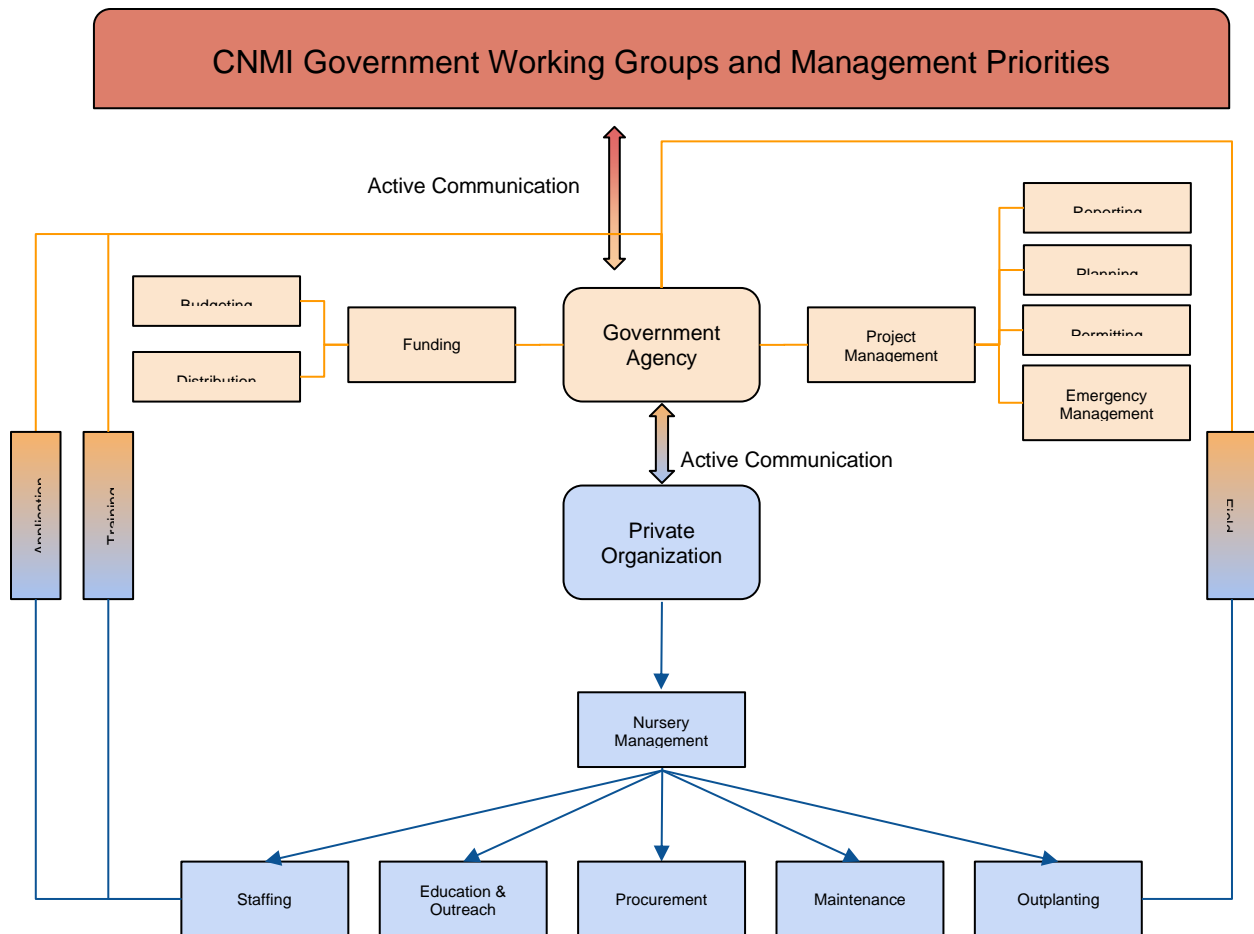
CNMI Government Working Groups and Management Priorities

Active Communication

Budgeting

Distribution

Funding

Government Agency

Project Management

Reporting

Planning

Permitting

Emergency Management

Active Communication

Application

Training

Private Organization

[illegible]

Nursery Management

Staffing

Education & Outreach

Procurement

Maintenance

Outplanting